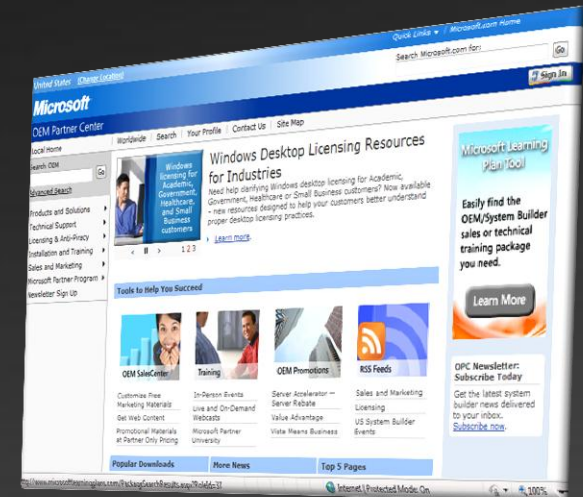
Quick Links ▼ | Microsoft.com Home
Search Microsoft.com for:
Go
United States (Change Location)
Sign In
Microsoft
OEM Partner Center
Worldwide | Search | Your Profile | Contact Us | Site Map
Local Home
Search OEM
Go
Advanced Search
Products and Solutions
Technical Support
Licensing & Anti-Piracy
Installation and Training
Sales and Marketing
Microsoft Partner Program
Newsletter Sign Up
Windows licensing for Academic, Government, Healthcare, and Small Business customers
Windows Desktop Licensing Resources for Industries
Need help clarifying Windows desktop licensing for Academic, Government, Healthcare or Small Business customers? Now available - new resources designed to help your customers better understand proper desktop licensing practices.
Learn more
1 2 3
Microsoft Learning Plan Tool
Easily find the OEM/System Builder sales or technical training package you need.
Learn More
Tools to Help You Succeed
OEM SalesCenter
Customize Free Marketing Materials
Get Web Content
Promotional Materials at Partner Only Pricing
Training
In-Person Events
Live and On-Demand Webcasts
Microsoft Partner University
OEM Promotions
Server Accelerator — Server Rebate
Value Advantage
Vista Means Business
RSS Feeds
Sales and Marketing
Licensing
US System Builder Events
OPC Newsletter: Subscribe Today
Get the latest system builder news delivered to your inbox.
Subscribe now.
Popular Downloads
More News
Top 5 Pages
http://www.microsoftlearningplans.com/PackageSearchResults.aspx?RoleId=37
Internet | Protected Mode: On
100%